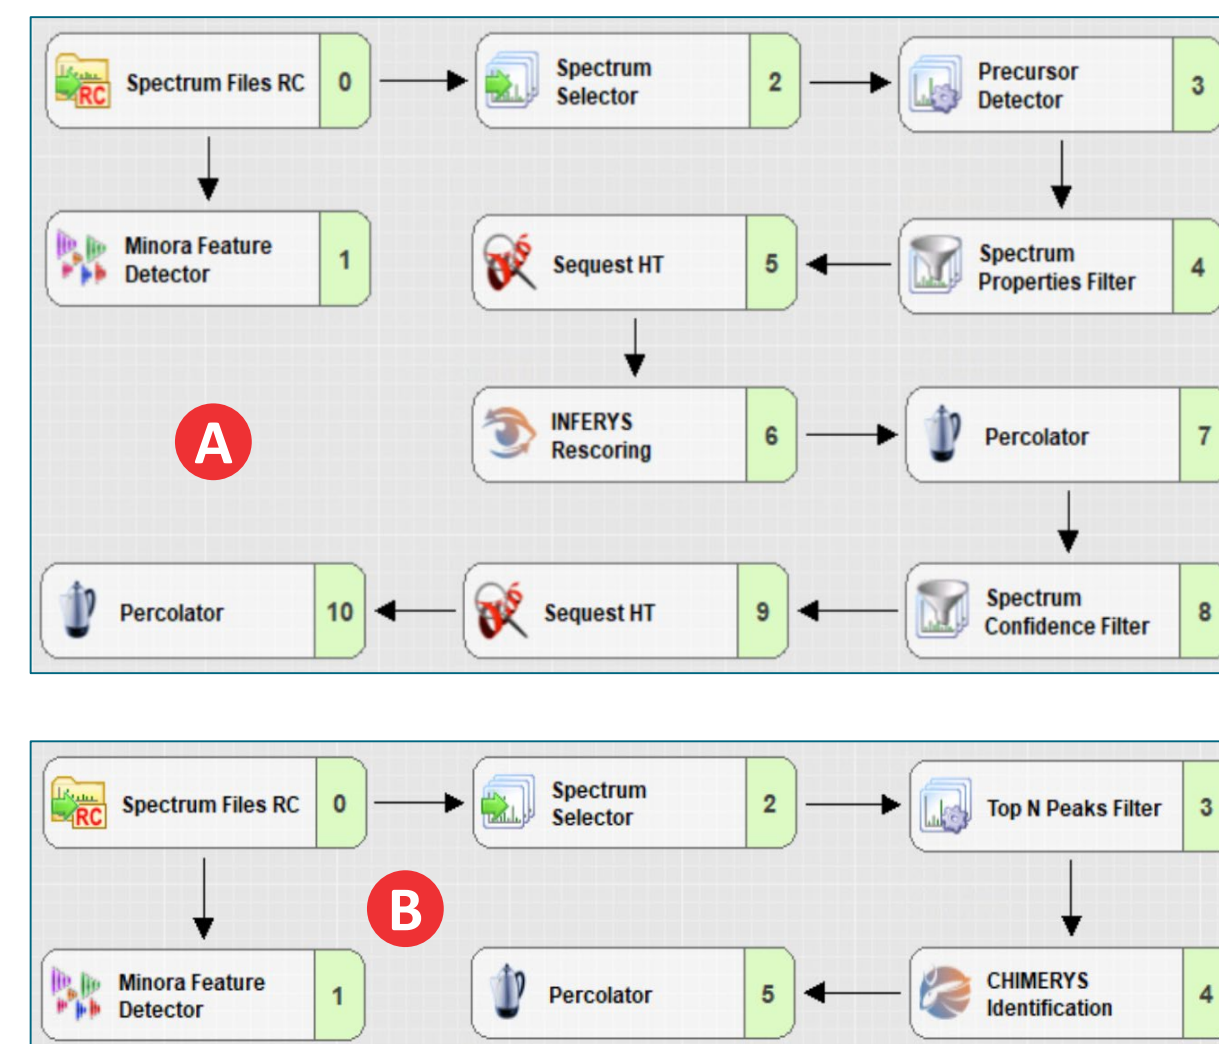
Spectrum Files RC 0
Spectrum Selector 2
Precursor Detector 3
Minora Feature Detector 1
Sequest HT 5
Spectrum Properties Filter 4
INFERYS Rescoring 6
Percolator 7
A
Percolator 10
Sequest HT 9
Spectrum Confidence Filter 8

Spectrum Files RC 0
Spectrum Selector 2
Top N Peaks Filter 3
B
Minora Feature Detector 1
Percolator 5
CHIMERYS Identification 4